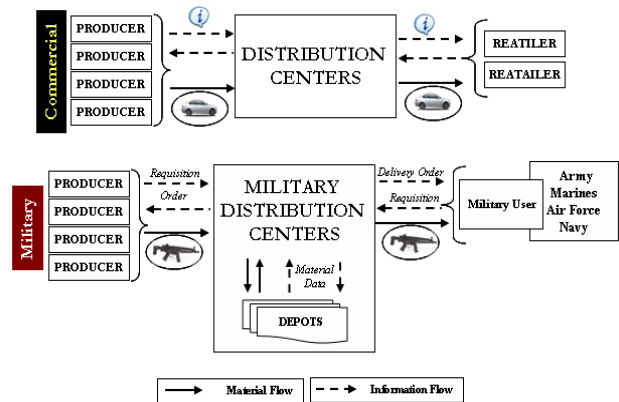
Commercial

PRODUCER
PRODUCER
PRODUCER
PRODUCER

i

DISTRIBUTION CENTERS

i

REATILER
REATAILER

Military

PRODUCER
PRODUCER
PRODUCER
PRODUCER

Requisition
Order

MILITARY DISTRIBUTION CENTERS

Material Data

DEPOTS

Delivery Order
Requisition

Military User

Army
Marines
Air Force
Navy

Material Flow
Information Flow